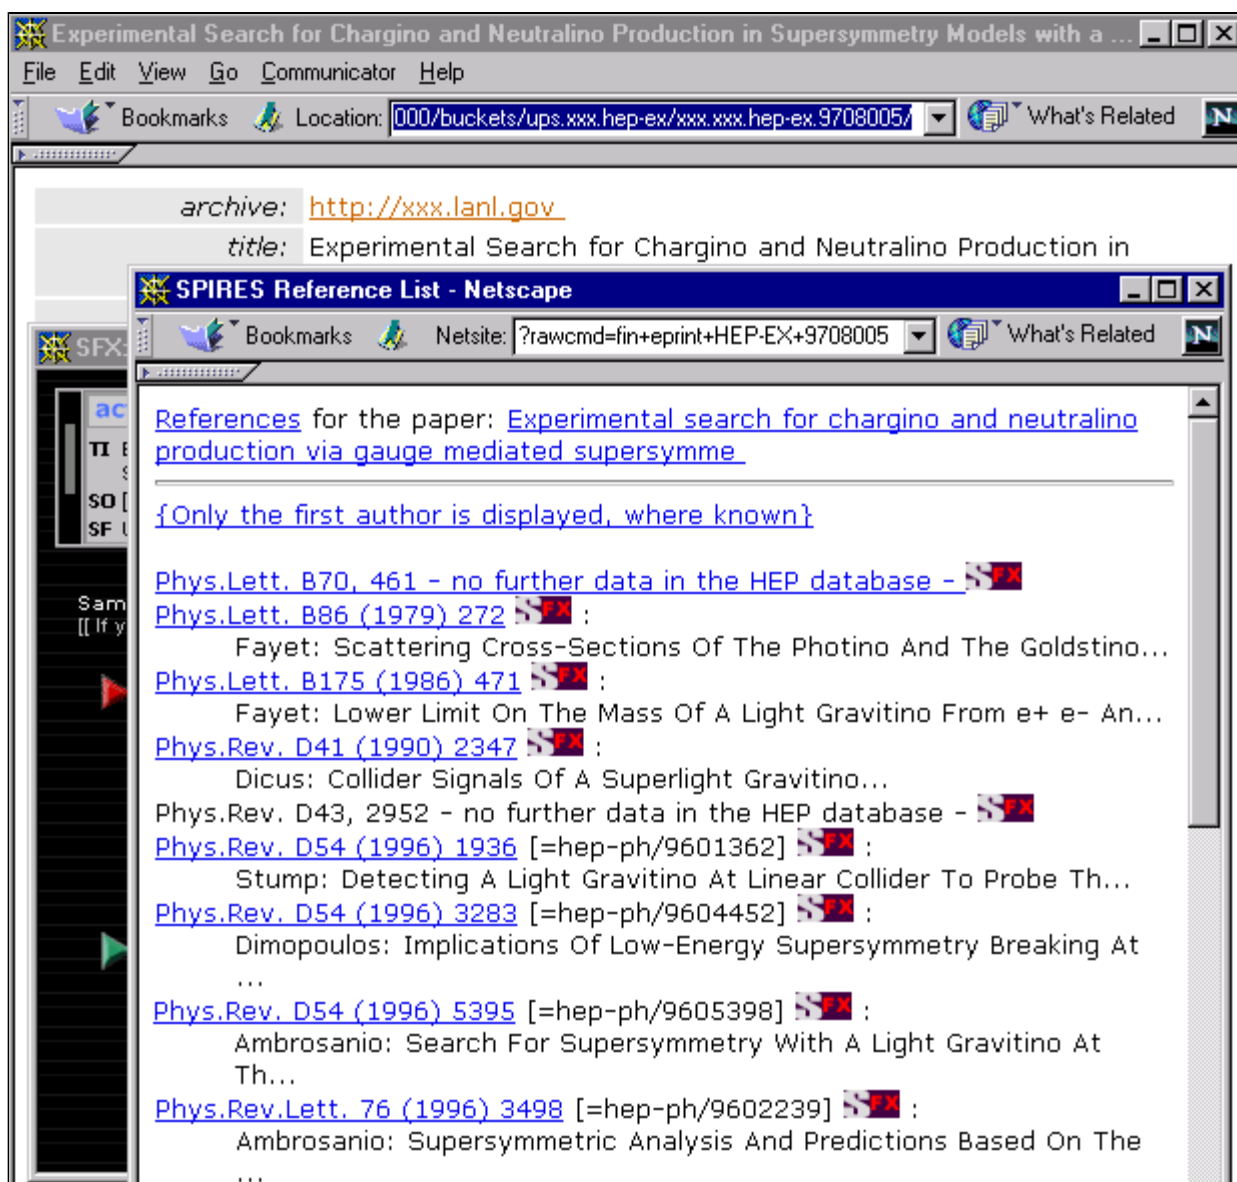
Experimental Search for Chargino and Neutralino Production in Supersymmetry Models with a ...

File Edit View Go Communicator Help

Bookmarks Location: 000/buckets/ups.xxx.hep-ex/xxx.xxx.hep-ex.9708005/ What's Related

archive: http://xxx.lanl.gov
title: Experimental Search for Chargino and Neutralino Production in

SFX

ac
TI E
SO [
SF

Sam
[[ If y

SPIRES Reference List - Netscape

Bookmarks Netsite: ?rawcmd=fin+eprint+HEP-EX+9708005 What's Related

References for the paper: Experimental search for chargino and neutralino production via gauge mediated supersymme

{Only the first author is displayed, where known}

Phys.Lett. B70, 461 - no further data in the HEP database - SFX
Phys.Lett. B86 (1979) 272 SFX :
Fayet: Scattering Cross-Sections Of The Photino And The Goldstino...
Phys.Lett. B175 (1986) 471 SFX :
Fayet: Lower Limit On The Mass Of A Light Gravitino From e+ e- An...
Phys.Rev. D41 (1990) 2347 SFX :
Dicus: Collider Signals Of A Superlight Gravitino...
Phys.Rev. D43, 2952 - no further data in the HEP database - SFX
Phys.Rev. D54 (1996) 1936 [=hep-ph/9601362] SFX :
Stump: Detecting A Light Gravitino At Linear Collider To Probe Th...
Phys.Rev. D54 (1996) 3283 [=hep-ph/9604452] SFX :
Dimopoulos: Implications Of Low-Energy Supersymmetry Breaking At ...
Phys.Rev. D54 (1996) 5395 [=hep-ph/9605398] SFX :
Ambrosanio: Search For Supersymmetry With A Light Gravitino At Th...
Phys.Rev.Lett. 76 (1996) 3498 [=hep-ph/9602239] SFX :
Ambrosanio: Supersymmetric Analysis And Predictions Based On The ...